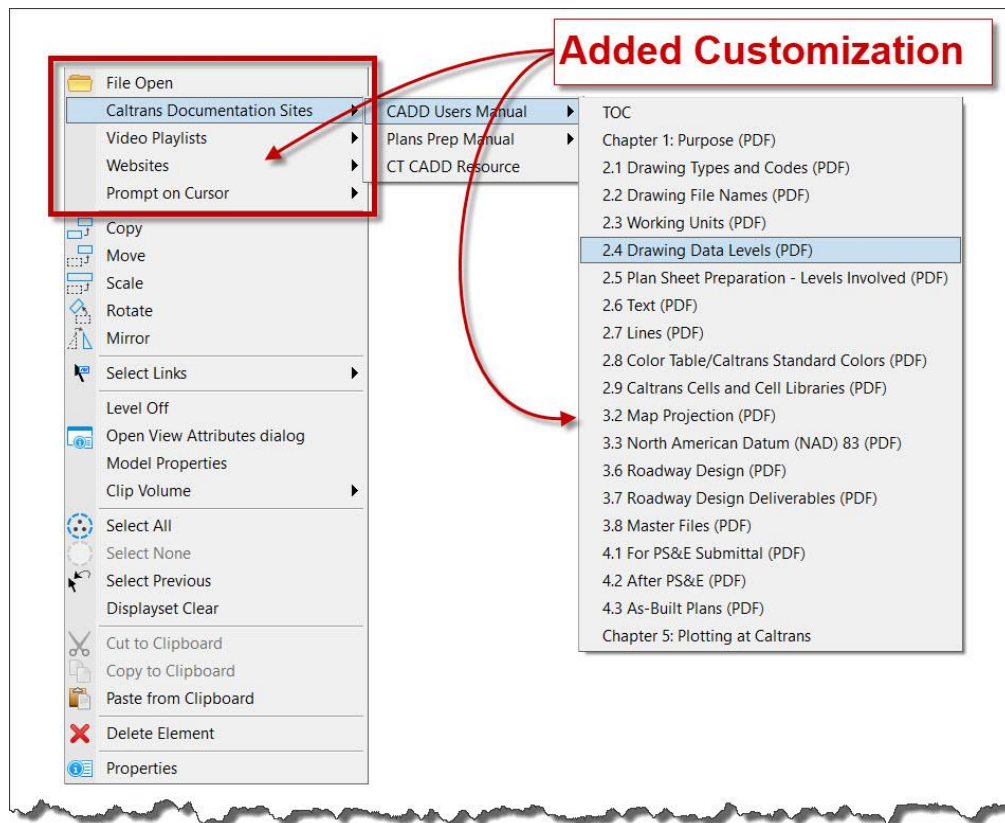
Added Customization

File Open
Caltrans Documentation Sites
Video Playlists
Websites
Prompt on Cursor
Copy
Move
Scale
Rotate
Mirror
Select Links
Level Off
Open View Attributes dialog
Model Properties
Clip Volume
Select All
Select None
Select Previous
Displayset Clear
Cut to Clipboard
Copy to Clipboard
Paste from Clipboard
Delete Element
Properties

CADD Users Manual
Plans Prep Manual
CT CADD Resource

TOC
Chapter 1: Purpose (PDF)
2.1 Drawing Types and Codes (PDF)
2.2 Drawing File Names (PDF)
2.3 Working Units (PDF)
2.4 Drawing Data Levels (PDF)
2.5 Plan Sheet Preparation - Levels Involved (PDF)
2.6 Text (PDF)
2.7 Lines (PDF)
2.8 Color Table/Caltrans Standard Colors (PDF)
2.9 Caltrans Cells and Cell Libraries (PDF)
3.2 Map Projection (PDF)
3.3 North American Datum (NAD) 83 (PDF)
3.6 Roadway Design (PDF)
3.7 Roadway Design Deliverables (PDF)
3.8 Master Files (PDF)
4.1 For PS&E Submittal (PDF)
4.2 After PS&E (PDF)
4.3 As-Built Plans (PDF)
Chapter 5: Plotting at Caltrans